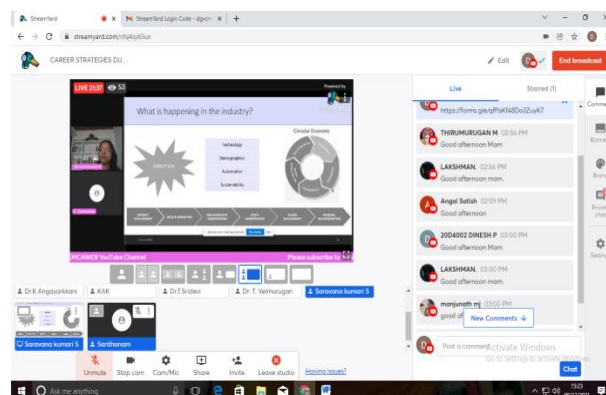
StreamYard × StreamYard Login Code - dgwm × +

streamyard.com/vfq4sy63ux

CAREER STRATEGIES DU...

Edit End broadcast

LIVE 21:37 53

Powered by

What is happening in the industry?

Technology
Demographic
Automation
Sustainability

DISRUPTION

Circular Economy

MCAWEB YouTube Channel

Please subscribe to

Live Starred (1)

https://forms.gle/qfFbKf48Do3ZuyK7

THIRUMURUGAN M 02:56 PM
Good afternoon Mam

LAKSHMAN. 02:56 PM
Good afternoon mam.

Angel Satish 02:59 PM
Good afternoon

20D4002 DINESH P 03:00 PM
Good afternoon Mam

LAKSHMAN. 03:00 PM
Good afternoon mam.

manjunath m 03:00 PM
good af

New Comments

Post a comment

Activate Windows
Go to Settings to activate Windows.

Chat

Comments
Banners
Brand
Private chat
Settings

Dr.K.Angayarkkani KAK Dr.T.Sridevi Dr. T. Velmurugan Saravana kumari S

Saravana kumari S Santhanam

Unmute Stop cam Cam/Mic Share Invite Leave studio Having issues?

Ask me anything

15:23